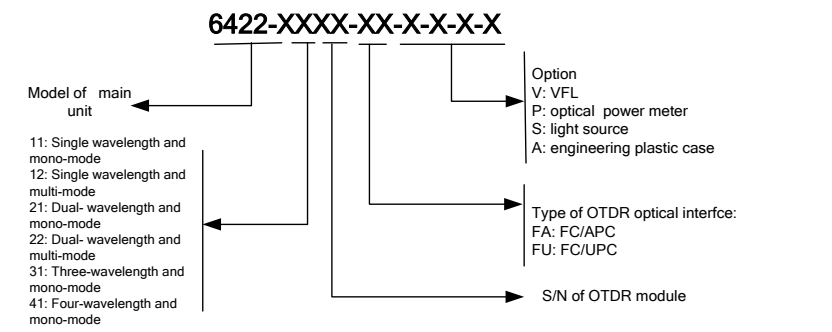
6422-XXXX-XX-X-X-X-X

Model of main unit

Option
V: VFL
P: optical power meter
S: light source
A: engineering plastic case

11: Single wavelength and mono-mode
12: Single wavelength and multi-mode
21: Dual- wavelength and mono-mode
22: Dual- wavelength and multi-mode
31: Three-wavelength and mono-mode
41: Four-wavelength and mono-mode

Type of OTDR optical interfce:
FA: FC/APC
FU: FC/UPC

S/N of OTDR module